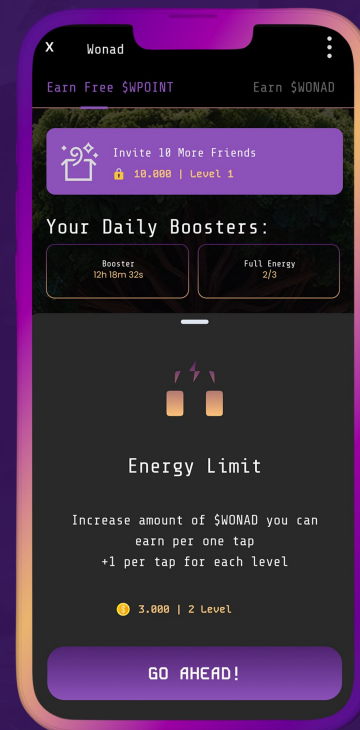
X Wonad

Earn Free $WPOINT

Earn $WONAD

Invite 10 More Friends

10.000 | Level 1

Your Daily Boosters:

Booster
12h 18m 32s

Full Energy
2/3

Energy Limit

Increase amount of $WONAD you can earn per one tap
+1 per tap for each level

3.000 | 2 Level

GO AHEAD!